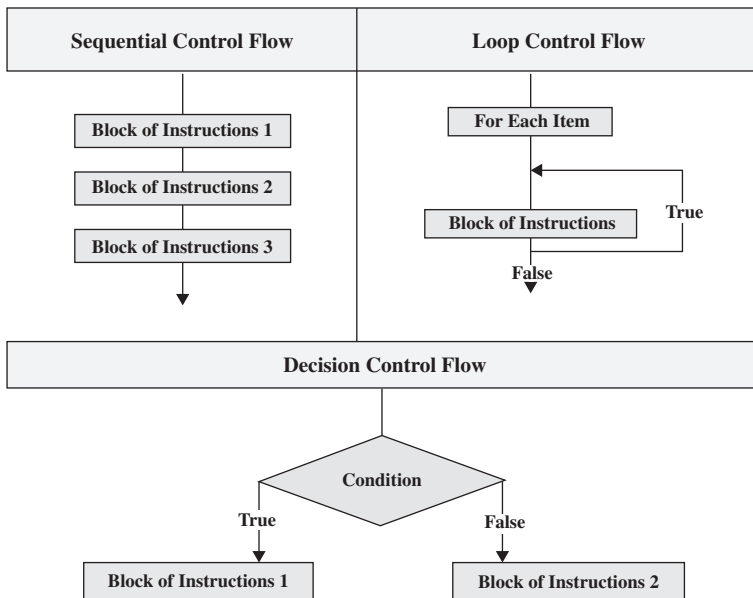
Sequential Control Flow

Block of Instructions 1

Block of Instructions 2

Block of Instructions 3

Loop Control Flow

For Each Item

Block of Instructions

True

False

Decision Control Flow

Condition

True

False

Block of Instructions 1

Block of Instructions 2